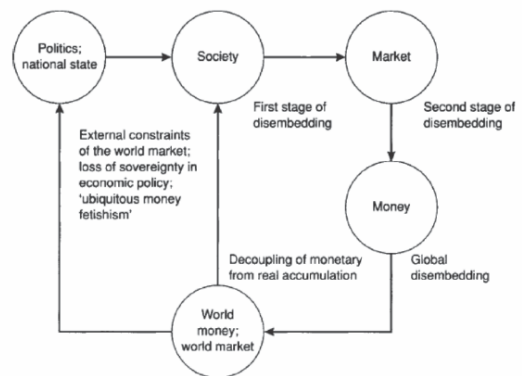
Politics; national state

Society

Market

First stage of disembedding

Second stage of disembedding

External constraints of the world market; loss of sovereignty in economic policy; 'ubiquitous money fetishism'

Money

Decoupling of monetary from real accumulation

Global disembedding

World money; world market